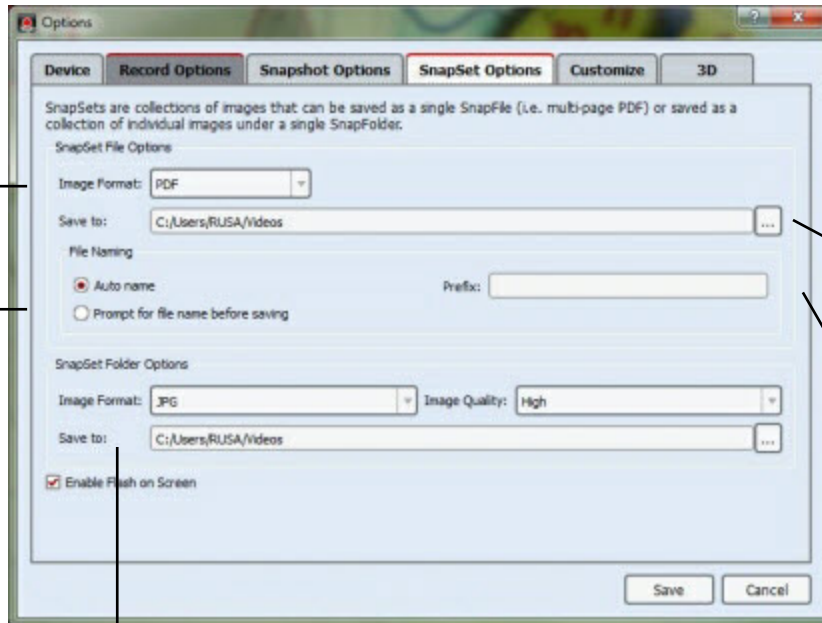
Options

Device | Record Options | Snapshot Options | SnapSet Options | Customize | 3D

SnapSets are collections of images that can be saved as a single SnapFile (i.e. multi-page PDF) or saved as a collection of individual images under a single SnapFolder.

SnapSet File Options

Image Format: PDF

Save to: C:/Users/RUSA/Videos ...

File Naming

Auto name

Prefix:

Prompt for file name before saving

SnapSet Folder Options

Image Format: JPG

Image Quality: High

Save to: C:/Users/RUSA/Videos ...

Enable Flash on Screen

Save | Cancel